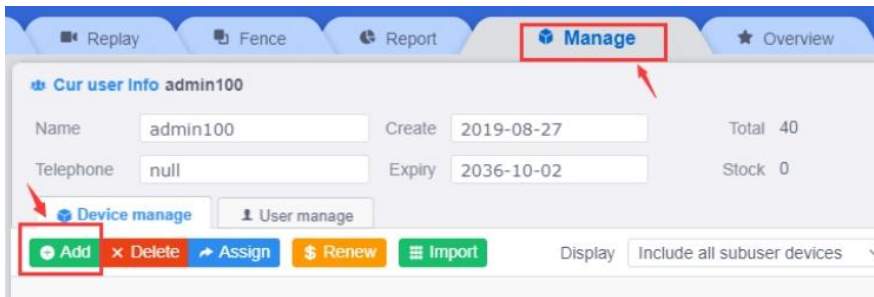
Replay Fence Report Manage Overview

Cur user Info admin100

Name admin100 Create 2019-08-27 Total 40

Telephone null Expiry 2036-10-02 Stock 0

Device manage User manage

Add Delete Assign $ Renew Import Display Include all subuser devices